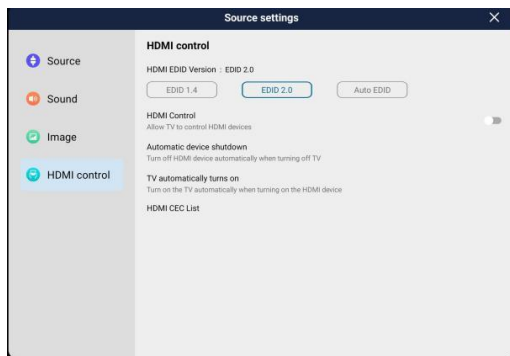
Source settings

Source

Sound

Image

HDMI control

HDMI control

HDMI EDID Version : EDID 2.0

EDID 1.4

EDID 2.0

Auto EDID

HDMI Control
Allow TV to control HDMI devices

Automatic device shutdown
Turn off HDMI device automatically when turning off TV

TV automatically turns on
Turn on the TV automatically when turning on the HDMI device

HDMI CEC List